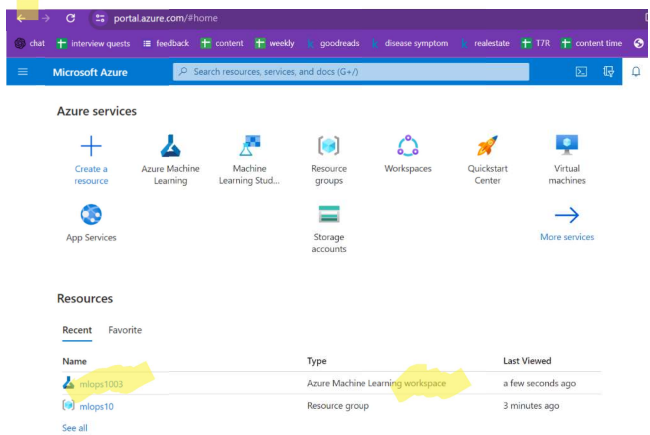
portal.azure.com/#home

chat interview quests feedback content weekly goodreads disease symptom realestate T7R content time

Microsoft Azure

Search resources, services, and docs (G+/)

Azure services

Create a resource

Azure Machine Learning

Machine Learning Stud...

Resource groups

Workspaces

Quickstart Center

Virtual machines

App Services

Storage accounts

More services

Resources

Recent Favorite

| Name | Type | Last Viewed |
|---|---|---|
| mlops1003 | Azure Machine Learning workspace | a few seconds ago |
| mlops10 | Resource group | 3 minutes ago |

See all